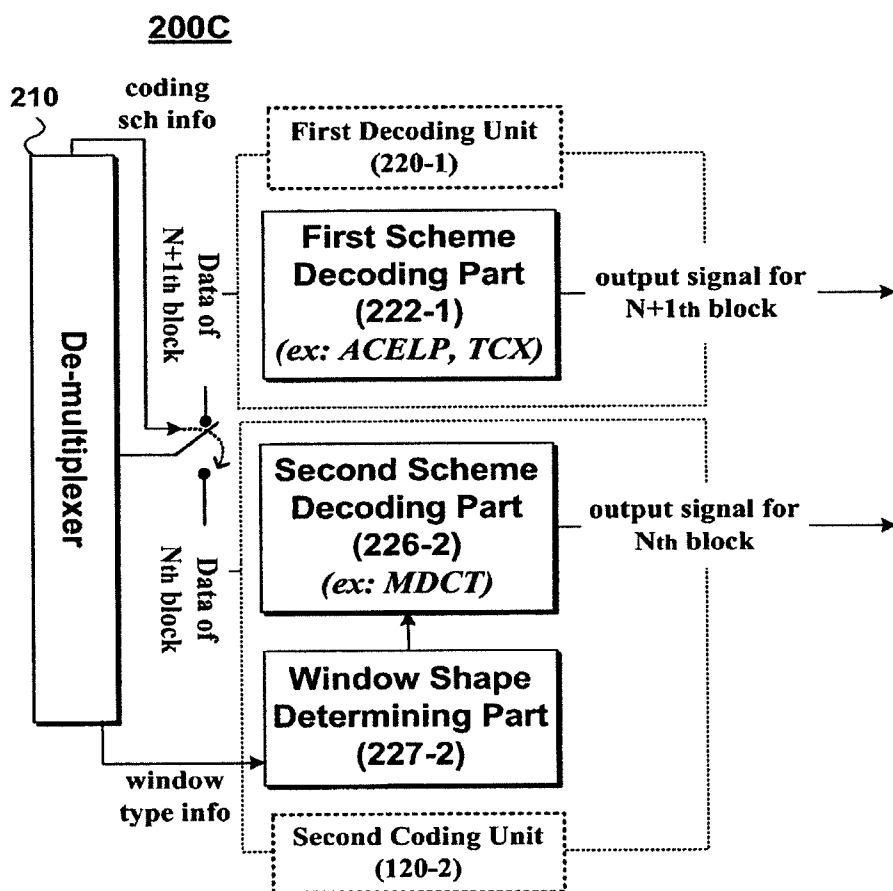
200C

210

coding sch info

First Decoding Unit (220-1)

Data of N+1th block

First Scheme Decoding Part (222-1) *(ex: ACELP, TCX)*

output signal for N+1th block

De-multiplexer

Second Scheme Decoding Part (226-2) *(ex: MDCT)*

output signal for Nth block

Data of Nth block

Window Shape Determining Part (227-2)

window type info

Second Coding Unit (120-2)